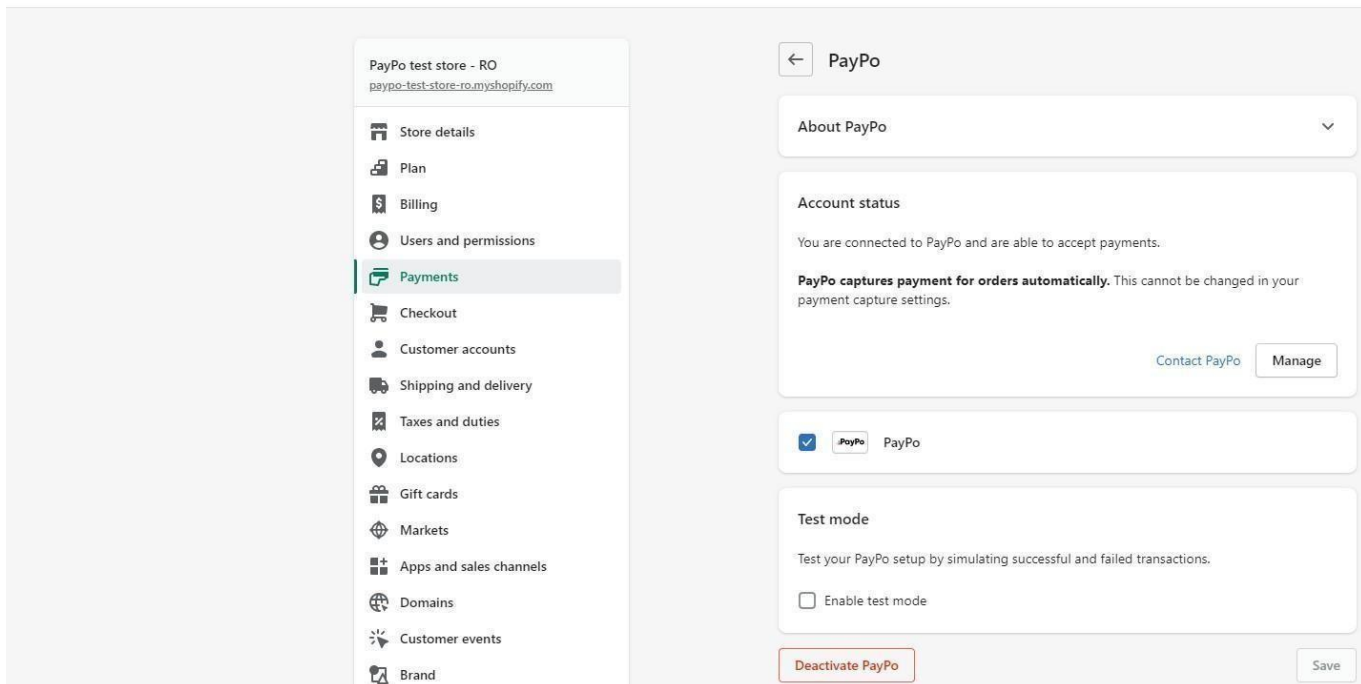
PayPo test store - RO
paypo-test-store-ro.myshopify.com

Store details
Plan
Billing
Users and permissions
Payments
Checkout
Customer accounts
Shipping and delivery
Taxes and duties
Locations
Gift cards
Markets
Apps and sales channels
Domains
Customer events
Brand

← PayPo

About PayPo

Account status

You are connected to PayPo and are able to accept payments.

**PayPo captures payment for orders automatically.** This cannot be changed in your payment capture settings.

Contact PayPo Manage

PayPo PayPo

Test mode

Test your PayPo setup by simulating successful and failed transactions.

Enable test mode

Deactivate PayPo

Save